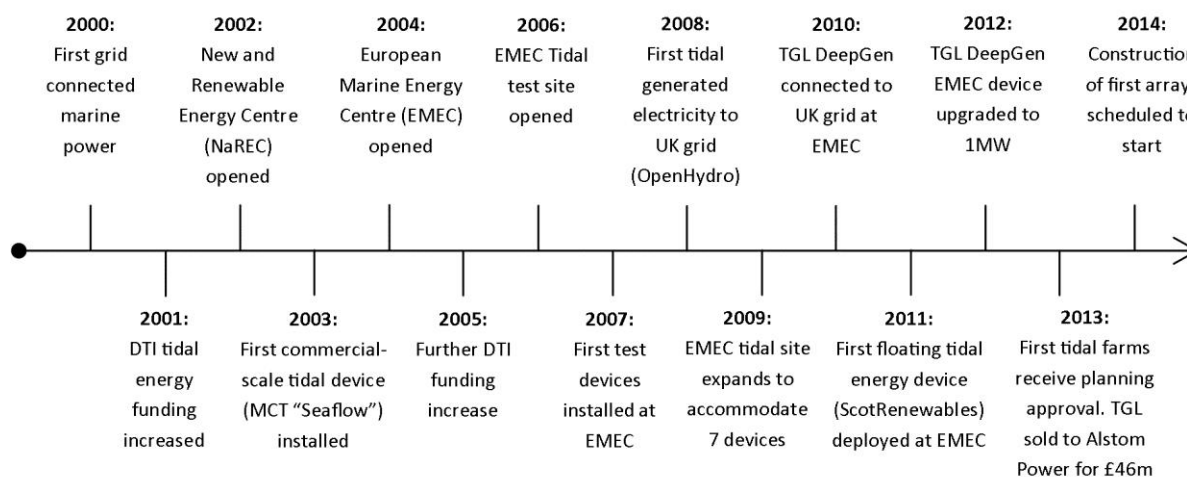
2000:
First grid connected marine power

2002:
New and Renewable Energy Centre (NaREC) opened

2004:
European Marine Energy Centre (EMEC) opened

2006:
EMEC Tidal test site opened

2008:
First tidal generated electricity to UK grid (OpenHydro)

2010:
TGL DeepGen connected to UK grid at EMEC

2012:
TGL DeepGen EMEC device upgraded to 1MW

2014:
Constructio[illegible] of first array scheduled t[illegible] start

2001:
DTI tidal energy funding increased

2003:
First commercial-scale tidal device (MCT "Seaflow") installed

2005:
Further DTI funding increase

2007:
First test devices installed at EMEC

2009:
EMEC tidal site expands to accommodate 7 devices

2011:
First floating tidal energy device (ScotRenewables) deployed at EMEC

2013:
First tidal farms receive planning approval. TGL sold to Alstom Power for £46m